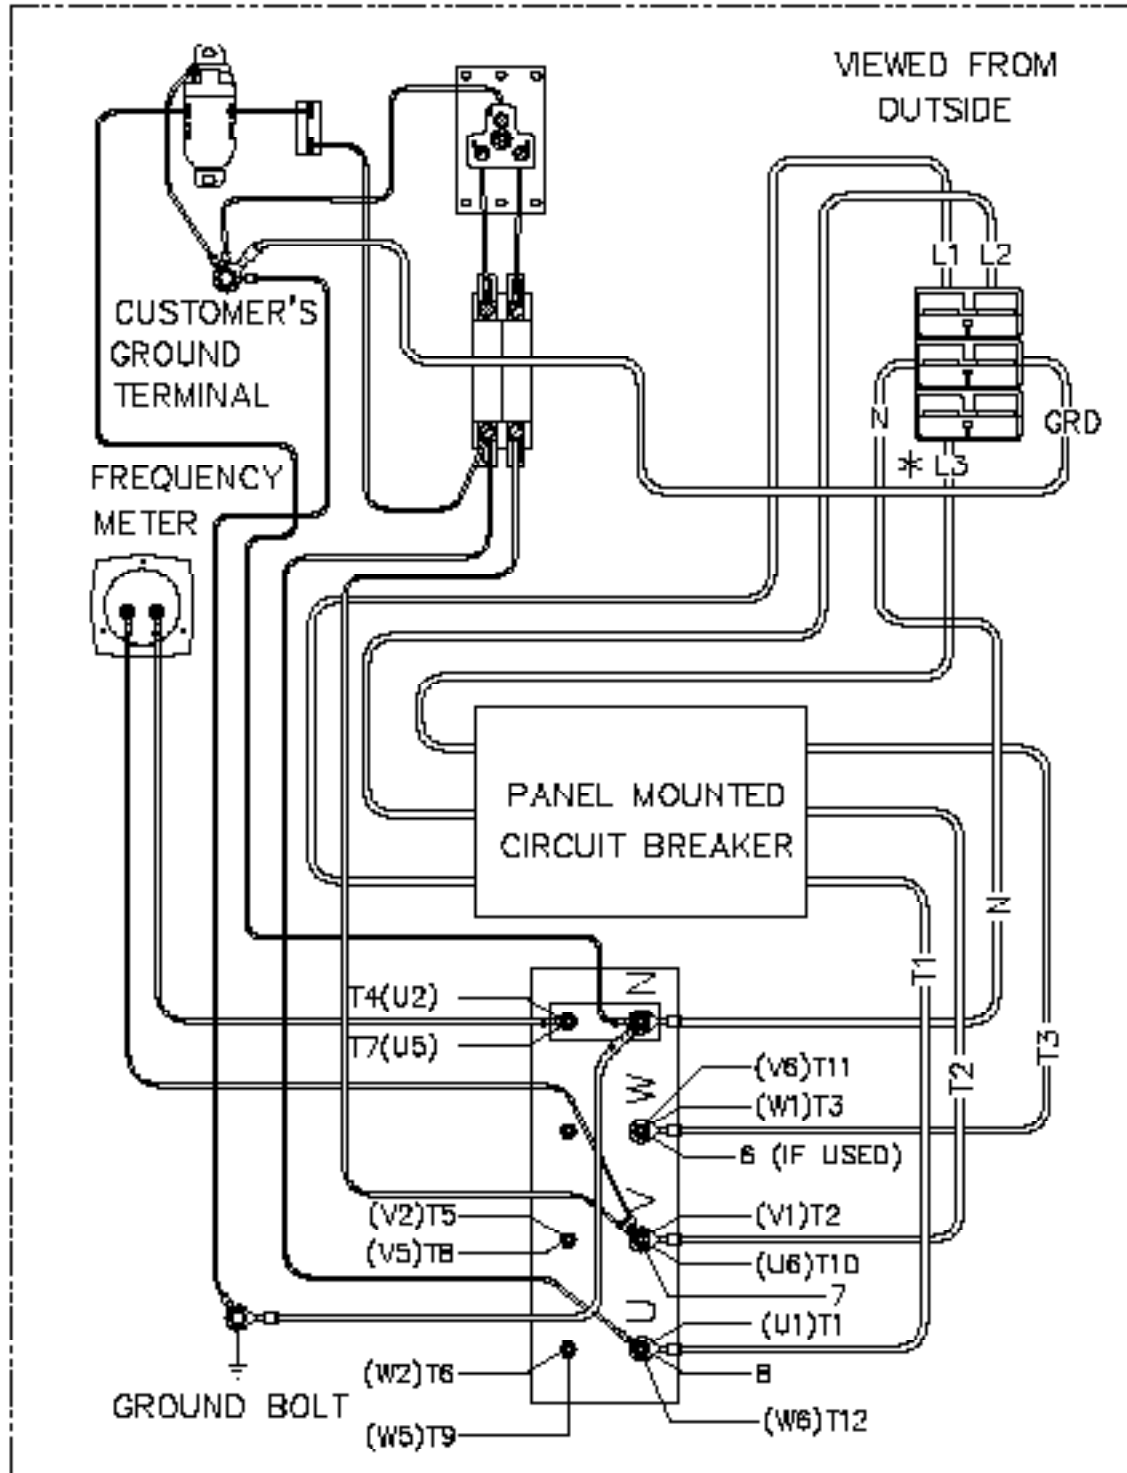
VIEWED FROM OUTSIDE

L1 L2

CUSTOMER'S GROUND TERMINAL

N GRD

* L3

FREQUENCY METER

PANEL MOUNTED CIRCUIT BREAKER

N

T1

T4(U2)

T7(U5)

N

W

(V6)T11

(W1)T3

6 (IF USED)

T2

T3

V

(V2)T5

(V5)T8

(V1)T2

(U6)T10

7

U

(U1)T1

8

(W2)T6

GROUND BOLT

(W6)T12

(W5)T9